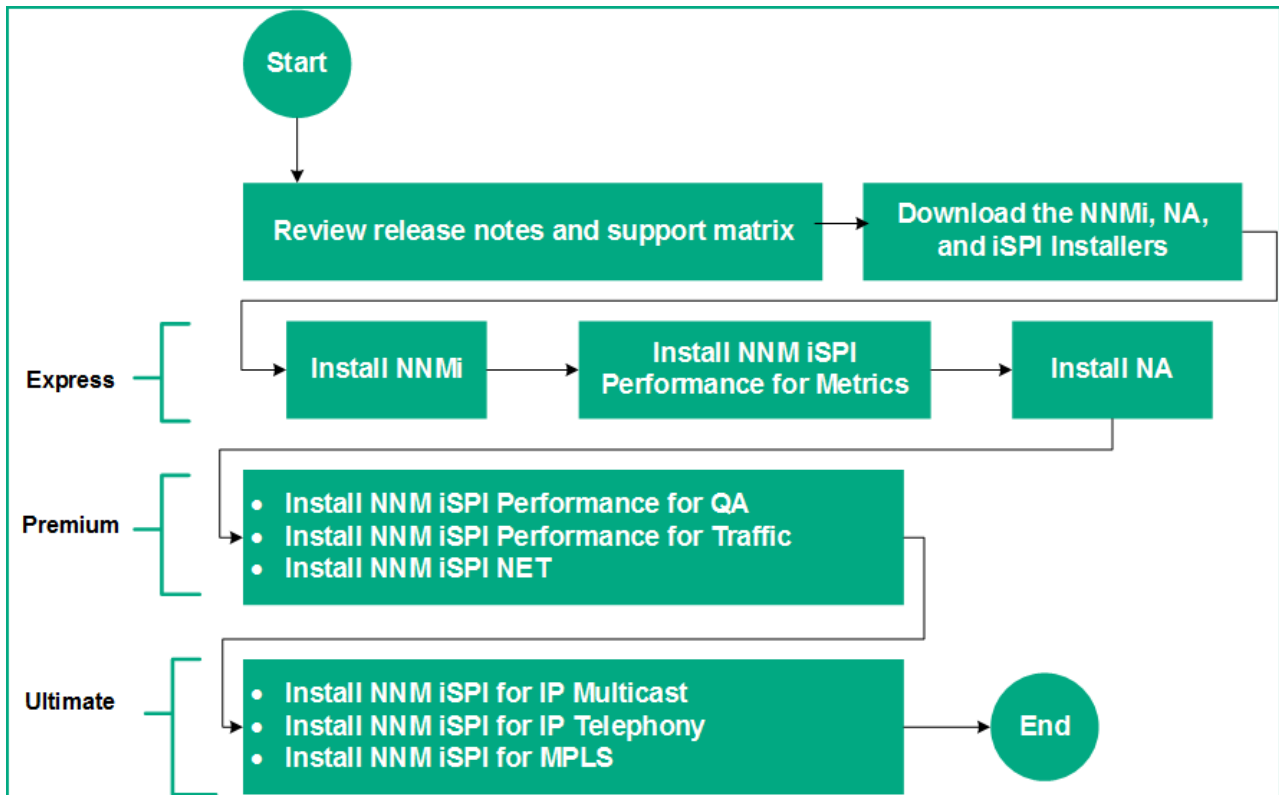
Start

Review release notes and support matrix

Download the NNMi, NA, and iSPI Installers

Express

Install NNMi

Install NNM iSPI Performance for Metrics

Install NA

Premium

- Install NNM iSPI Performance for QA
- Install NNM iSPI Performance for Traffic
- Install NNM iSPI NET

Ultimate

- Install NNM iSPI for IP Multicast
- Install NNM iSPI for IP Telephony
- Install NNM iSPI for MPLS

End